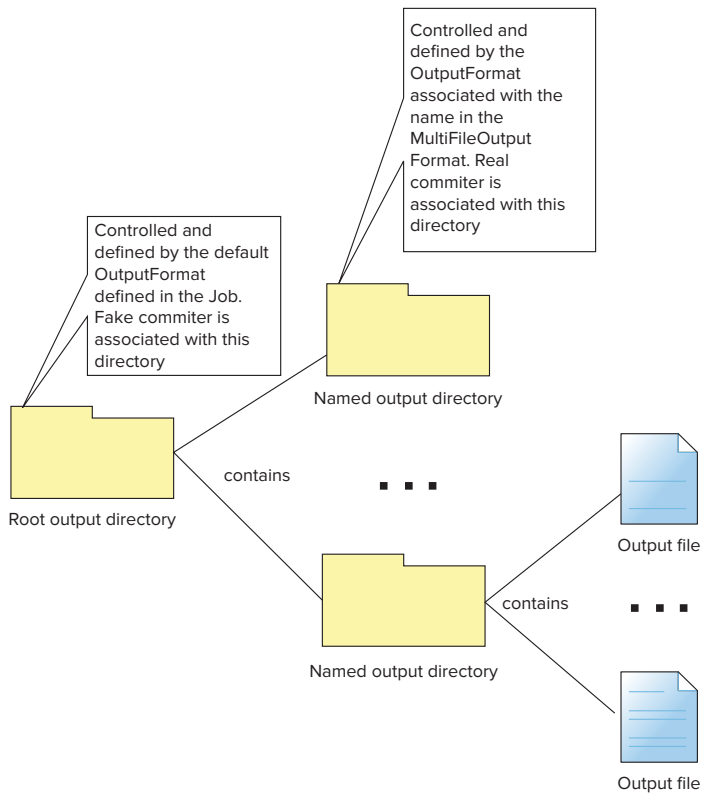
Controlled and defined by the OutputFormat associated with the name in the MultiFileOutput Format. Real commiter is associated with this directory

Controlled and defined by the default OutputFormat defined in the Job. Fake commiter is associated with this directory

Named output directory

contains

...

Root output directory

Output file

contains

...

Named output directory

Output file